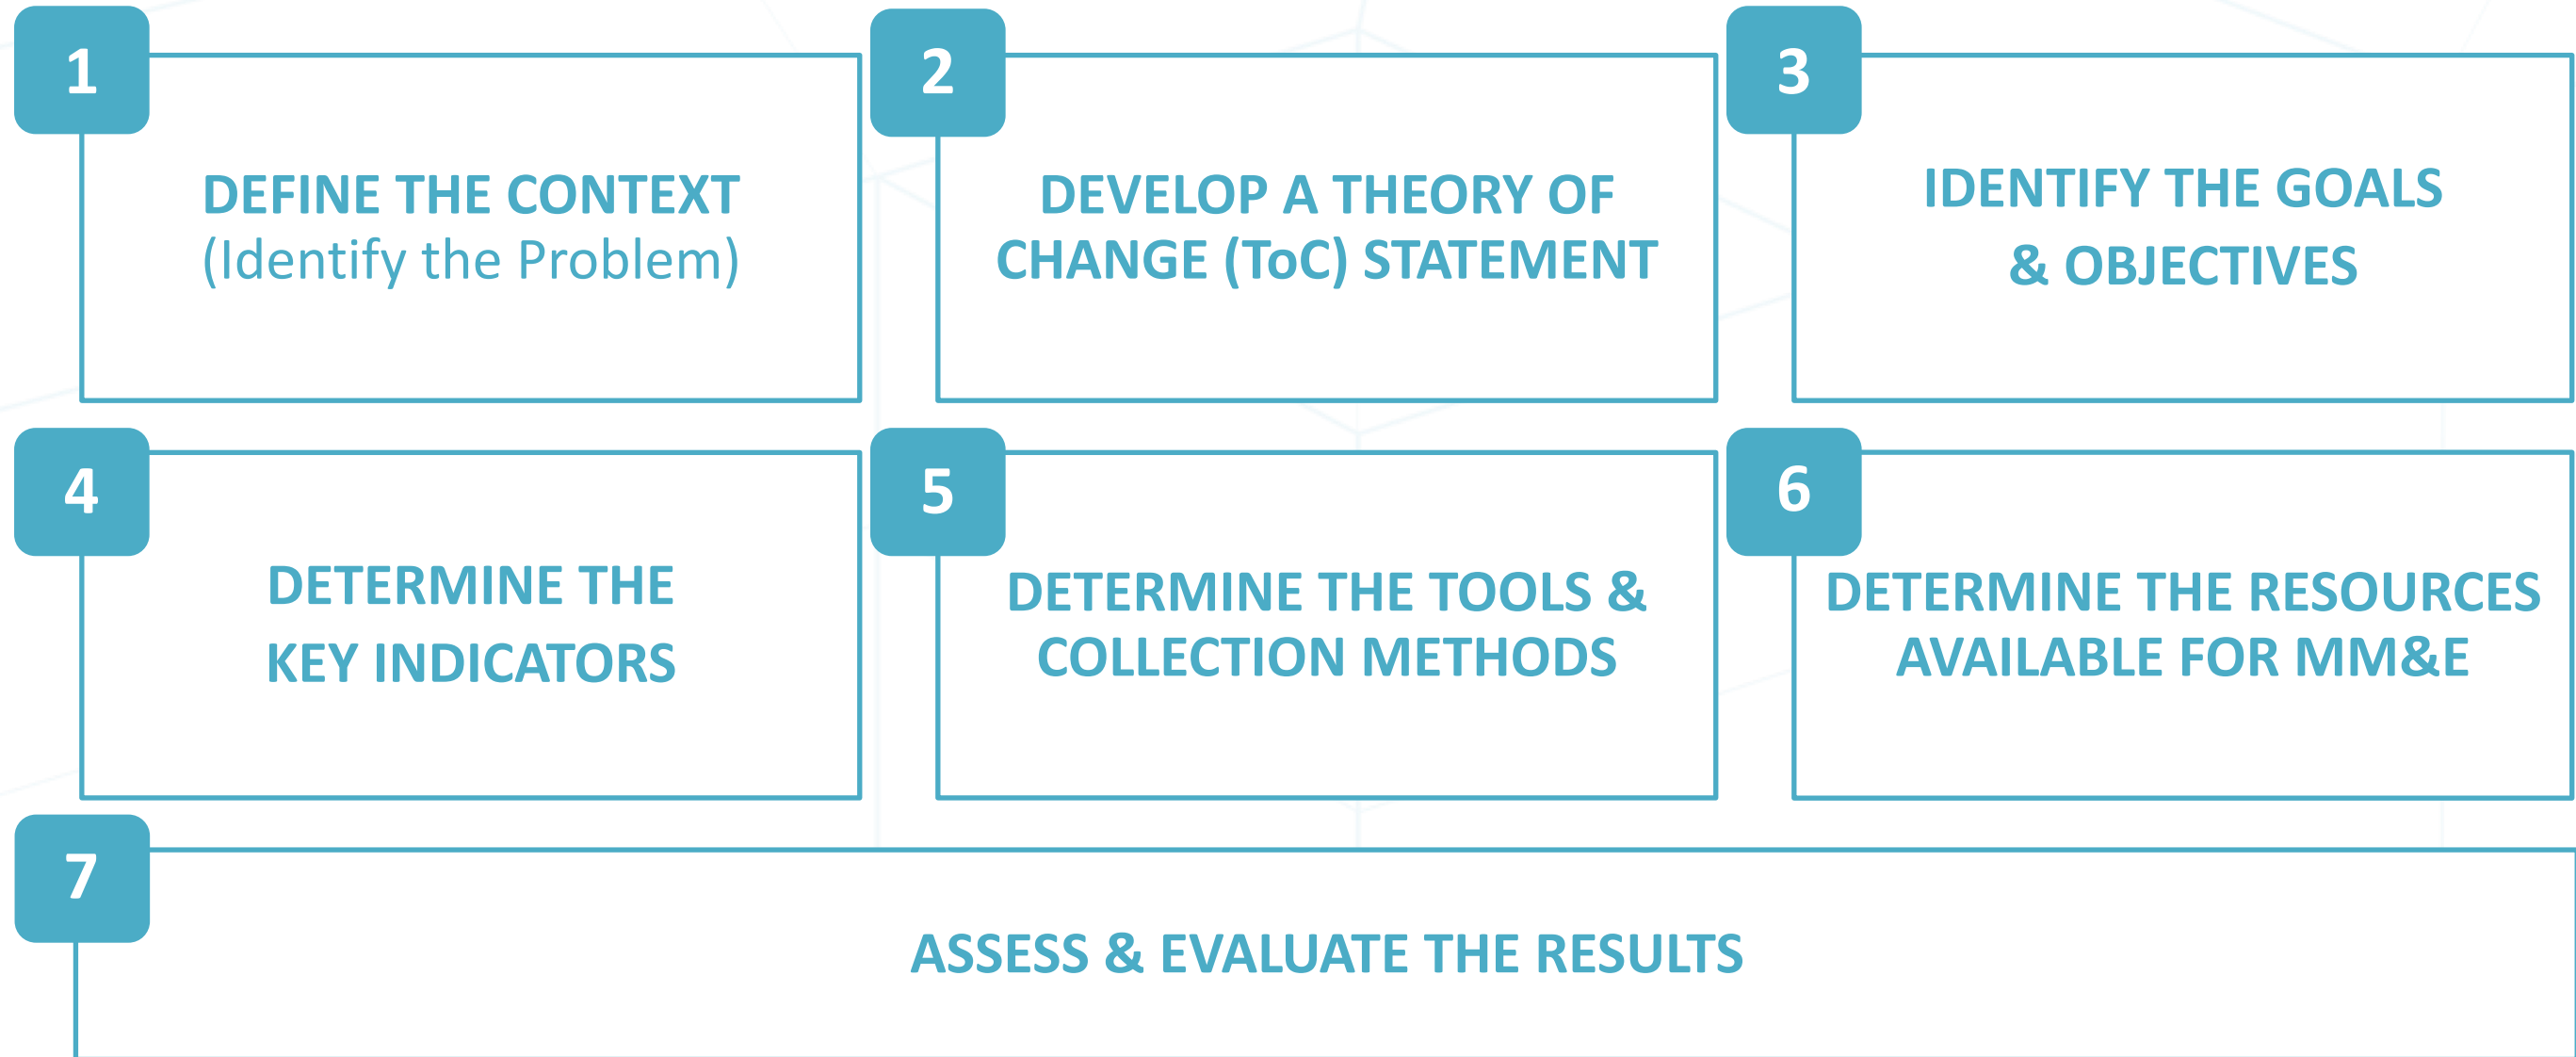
1
DEFINE THE CONTEXT
(Identify the Problem)

2
DEVELOP A THEORY OF CHANGE (ToC) STATEMENT

3
IDENTIFY THE GOALS & OBJECTIVES

4
DETERMINE THE KEY INDICATORS

5
DETERMINE THE TOOLS & COLLECTION METHODS

6
DETERMINE THE RESOURCES AVAILABLE FOR MM&E

7
ASSESS & EVALUATE THE RESULTS